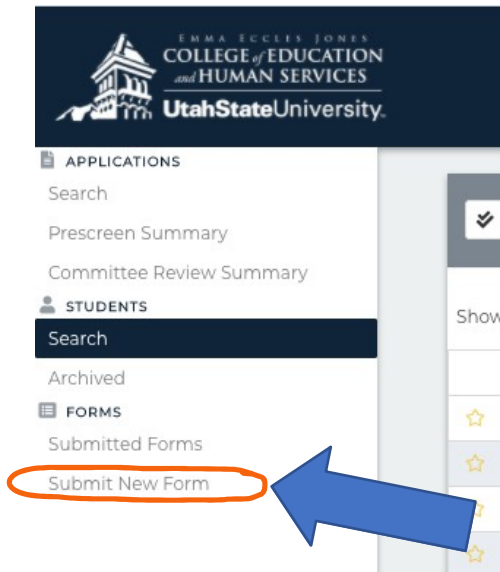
EMMA ECCLES JONES
COLLEGE of EDUCATION and HUMAN SERVICES
UtahStateUniversity.

APPLICATIONS
Search
Prescreen Summary
Committee Review Summary
STUDENTS
Search
Archived
FORMS
Submitted Forms
Submit New Form

Show